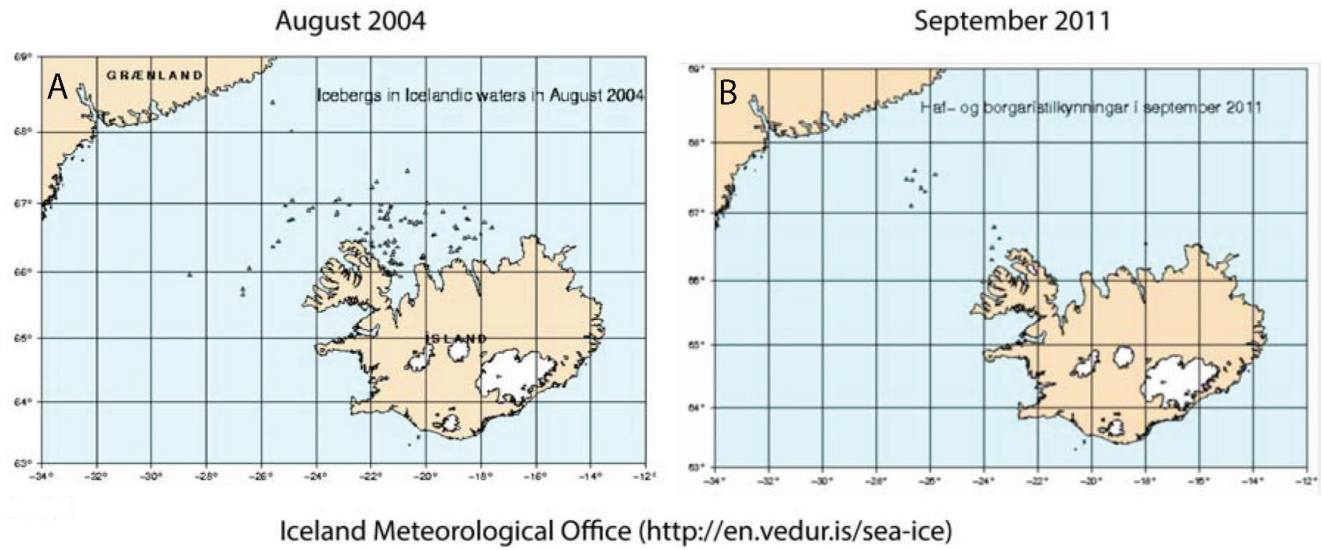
August 2004

September 2011

69°
A
GRÆNLAND
Icebergs in Icelandic waters in August 2004
68°
67°
66°
65°
ÍSLAND
64°
63°
-34° -32° -30° -28° -26° -24° -22° -20° -18° -16° -14° -12°

69°
B
Haf- og borgarístilkynningar í september 2011
68°
67°
66°
65°
64°
63°
-34° -32° -30° -28° -26° -24° -22° -20° -18° -16° -14° -12°

Iceland Meteorological Office (http://en.vedur.is/sea-ice)